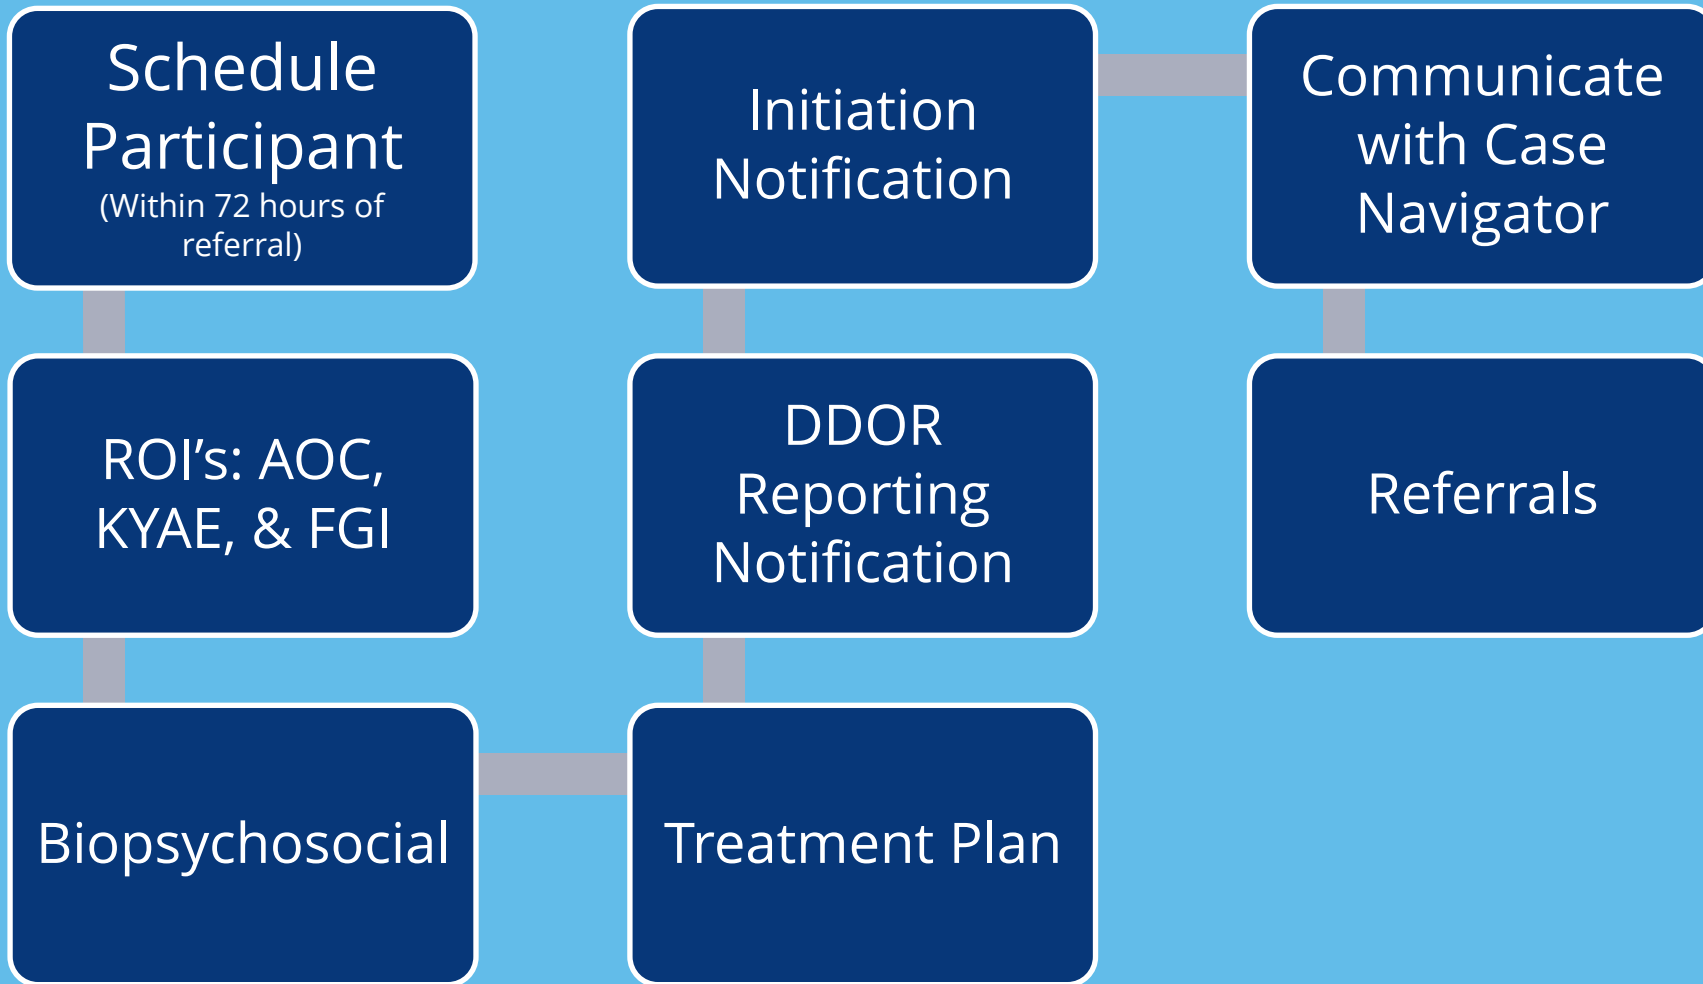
Schedule Participant
(Within 72 hours of referral)

ROI's: AOC, KYAE, & FGI

Biopsychosocial

Treatment Plan

DDOR Reporting Notification

Initiation Notification

Communicate with Case Navigator

Referrals